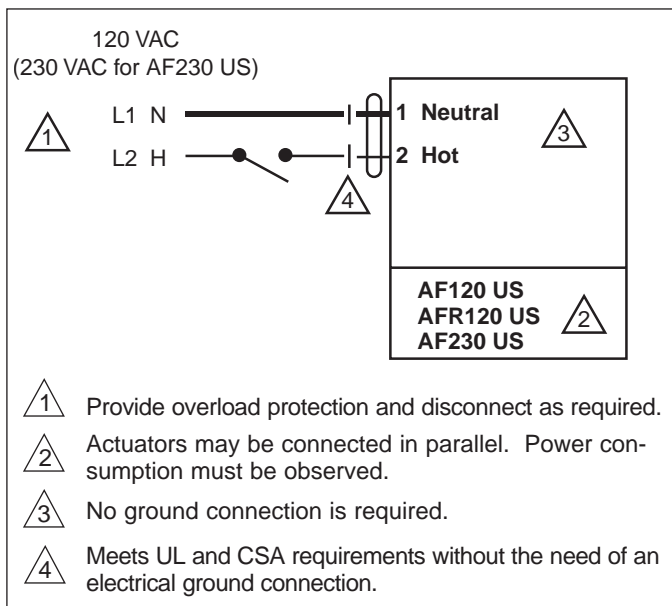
120 VAC
(230 VAC for AF230 US)

1

L1 N

L2 H

4

1 Neutral

2 Hot

3

AF120 US
AFR120 US
AF230 US

2

1 Provide overload protection and disconnect as required.

2 Actuators may be connected in parallel. Power consumption must be observed.

3 No ground connection is required.

4 Meets UL and CSA requirements without the need of an electrical ground connection.